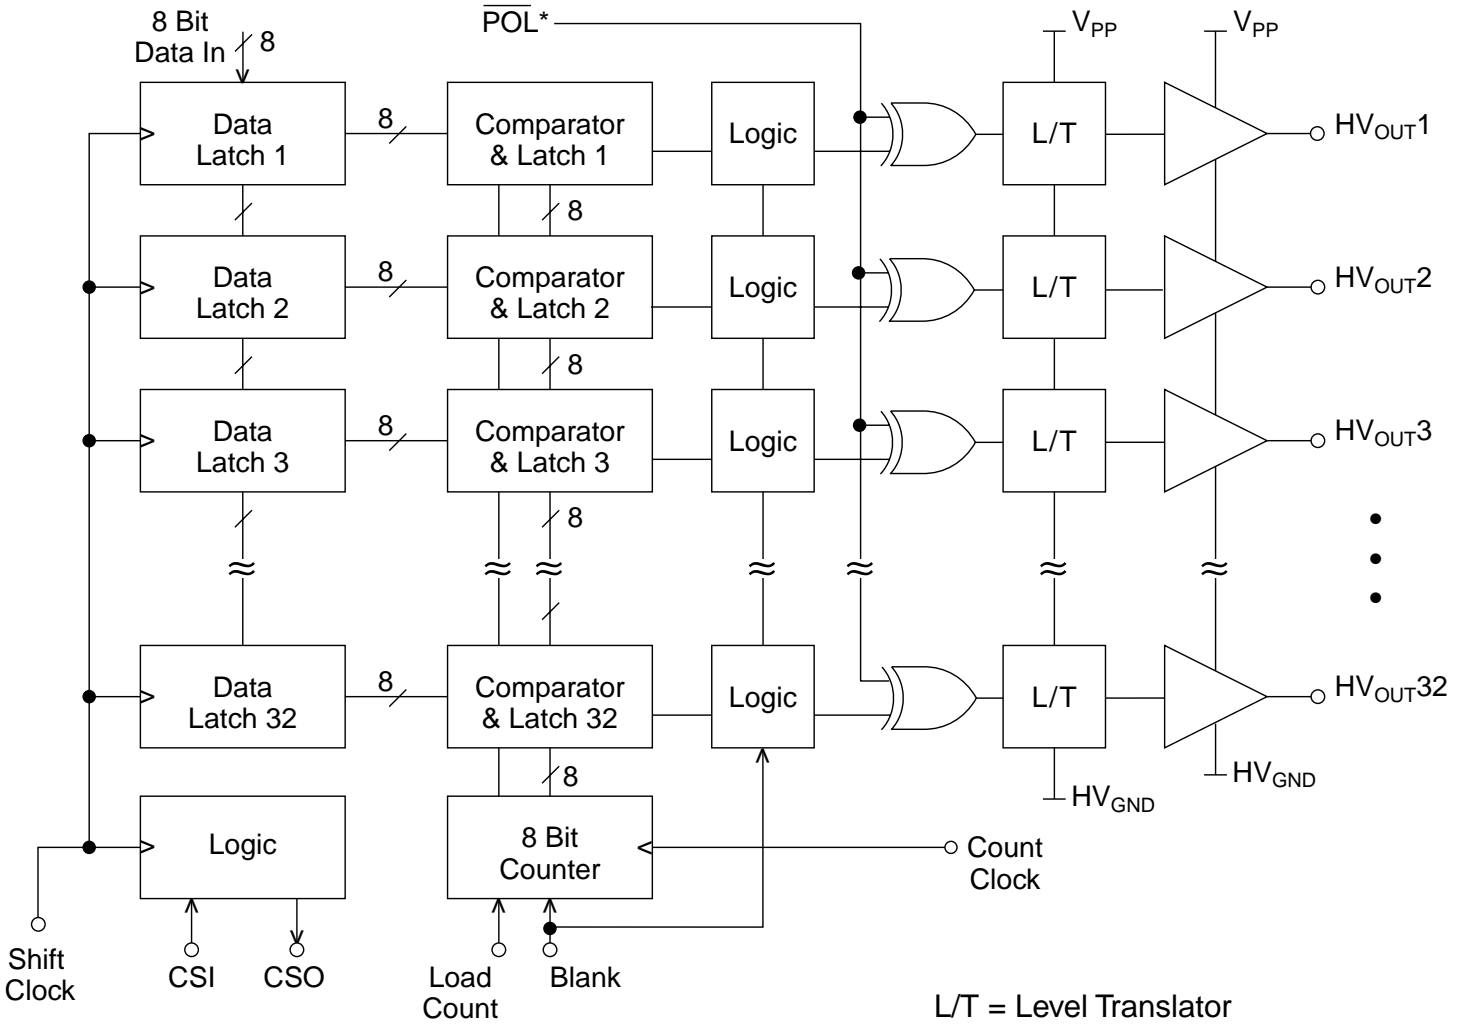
8 Bit Data In 8

$\overline{POL}$*

$V_{PP}$

$V_{PP}$

Data Latch 1

8

Comparator & Latch 1

Logic

L/T

$HV_{OUT}1$

8

Data Latch 2

8

Comparator & Latch 2

Logic

L/T

$HV_{OUT}2$

8

Data Latch 3

8

Comparator & Latch 3

Logic

L/T

$HV_{OUT}3$

8

Data Latch 32

8

Comparator & Latch 32

Logic

L/T

$HV_{OUT}32$

8

$HV_{GND}$

$HV_{GND}$

Logic

8 Bit Counter

Count Clock

Shift Clock

CSI

CSO

Load Count

Blank

L/T = Level Translator